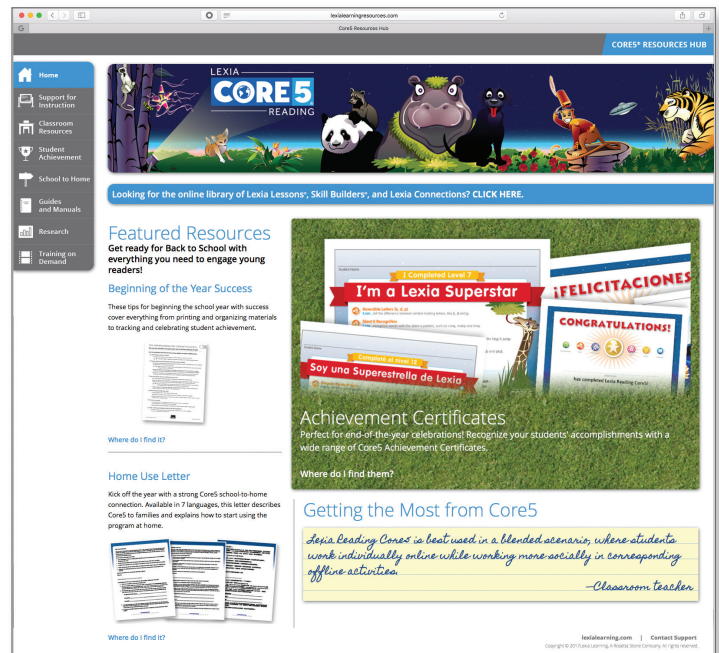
lexialearningresources.com

Core5 Resources Hub

CORE5® RESOURCES HUB

Home

Support for Instruction

Classroom Resources

Student Achievement

School to Home

Guides and Manuals

Research

Training on Demand

LEXIA CORE 5 READING

Looking for the online library of Lexia Lessons®, Skill Builders®, and Lexia Connections? CLICK HERE.

Featured Resources

Get ready for Back to School with everything you need to engage young readers!

Beginning of the Year Success

These tips for beginning the school year with success cover everything from printing and organizing materials to tracking and celebrating student achievement.

Where do I find it?

Home Use Letter

Kick off the year with a strong Core5 school-to-home connection. Available in 7 languages, this letter describes Core5 to families and explains how to start using the program at home.

Where do I find it?

I Completed Level 7

I'm a Lexia Superstar

¡FELICITACIONES

CONGRATULATIONS!

Completé el nivel 12

Soy una Superestrella de Lexia

has completed Lexia Reading Core5

Achievement Certificates

Perfect for end-of-the-year celebrations! Recognize your students' accomplishments with a wide range of Core5 Achievement Certificates.

Where do I find them?

Getting the Most from Core5

Lexia Reading Core5 is best used in a blended scenario, where students work individually online while working more socially in corresponding offline activities.

—Classroom teacher

lexialearning.com | Contact Support

Copyright © 2017 Lexia Learning, A Rosetta Stone Company. All rights reserved.